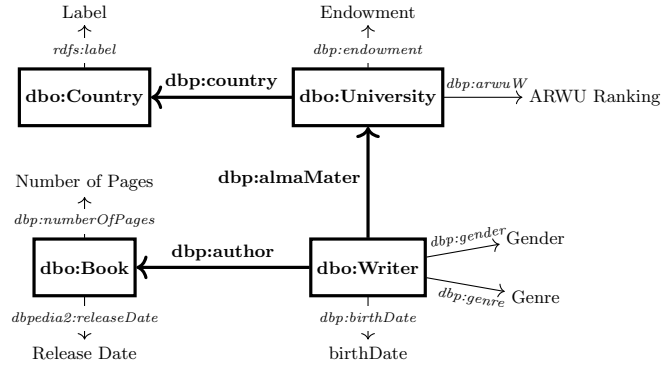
Label
rdfs:label
dbo:Country
dbp:country
Endowment
dbp:endowment
dbo:University
dbp:arwuW
ARWU Ranking
dbp:almaMater
Number of Pages
dbp:numberOfPages
dbo:Book
dbp:author
dbo:Writer
dbp:gender
Gender
dbp:genre
Genre
dbpedia2:releaseDate
Release Date
dbp:birthDate
birthDate